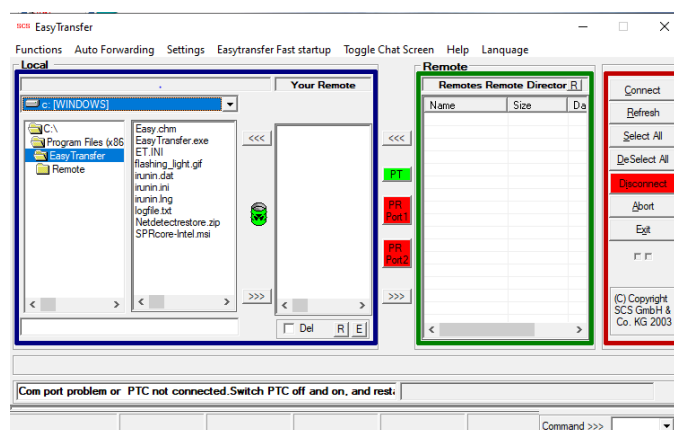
SCS EasyTransfer

Functions Auto Forwarding Settings Easytransfer Fast startup Toggle Chat Screen Help Lanquage

Local

Your Remote

c: [WINDOWS]

C:\
Program Files (x86
EasyTransfer
Remote

Easy.chm
EasyTransfer.exe
ET.INI
flashing_light.gif
irunin.dat
irunin.ini
irunin.lng
logfile.txt
Netdetectrestore.zip
SPRcore-Intel.msi

<<<

>>>

Del R E

Remote

Remotes Remote Director R

Name Size Da

<<<

PT

FR Port1

FR Port2

>>>

Connect
Refresh
Select All
DeSelect All
Disconnect
Abort
Exit

(C) Copyright SCS GmbH & Co. KG 2003

Com port problem or PTC not connected.Switch PTC off and on, and rest

Command >>>